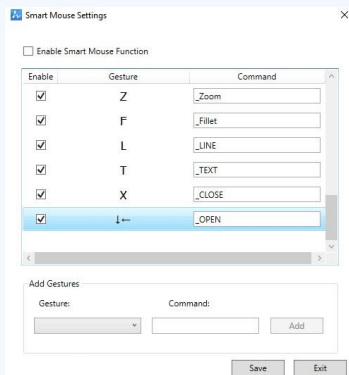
Smart Mouse Settings

Enable Smart Mouse Function

| Enable | Gesture | Command |
|---|---|---|
| ☑ | Z | _Zoom |
| ☑ | F | _Fillet |
| ☑ | L | _LINE |
| ☑ | T | _TEXT |
| ☑ | X | _CLOSE |
| ☑ | ↓← | _OPEN |

Add Gestures
Gesture:
Command:
Add

Save
Exit